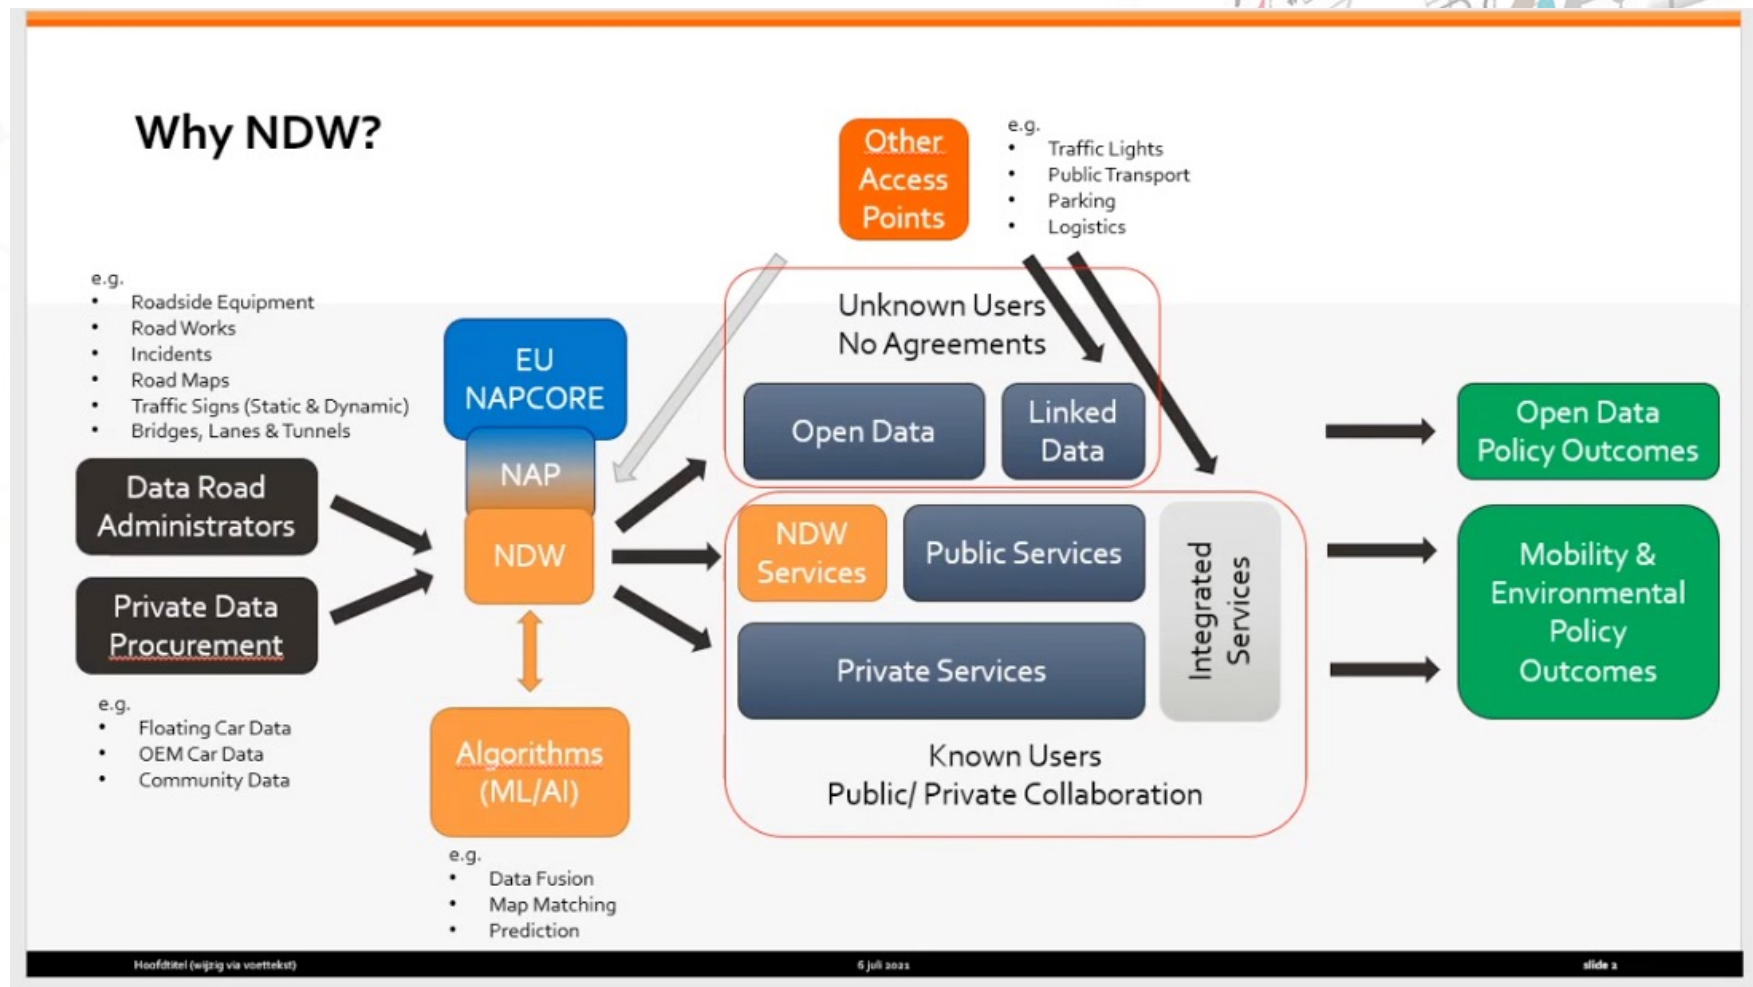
Why NDW?

Other Access Points

e.g.
- Traffic Lights
- Public Transport
- Parking
- Logistics

e.g.
- Roadside Equipment
- Road Works
- Incidents
- Road Maps
- Traffic Signs (Static & Dynamic)
- Bridges, Lanes & Tunnels

EU NAPCORE

NAP

NDW

Data Road Administrators

Private Data Procurement

e.g.
- Floating Car Data
- OEM Car Data
- Community Data

Algorithms (ML/AI)

e.g.
- Data Fusion
- Map Matching
- Prediction

Unknown Users No Agreements

Open Data

Linked Data

NDW Services

Public Services

Integrated Services

Private Services

Known Users Public/ Private Collaboration

Open Data Policy Outcomes

Mobility & Environmental Policy Outcomes

Hoofdtitel (wijzig via voettekst)

6 juli 2021

slide 2